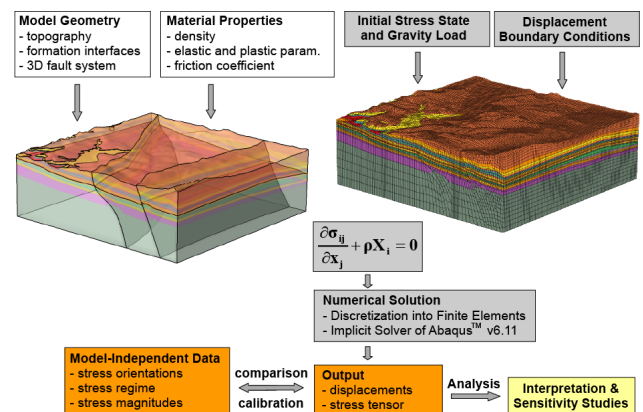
**Model Geometry**
- topography
- formation interfaces
- 3D fault system

**Material Properties**
- density
- elastic and plastic param.
- friction coefficient

**Initial Stress State and Gravity Load**

**Displacement Boundary Conditions**

$\frac{\partial \sigma_{ij}}{\partial x_j} + \rho X_i = 0$

**Numerical Solution**
- Discretization into Finite Elements
- Implicit Solver of Abaqus™ v6.11

**Model-Independent Data**
- stress orientations
- stress regime
- stress magnitudes

comparison

calibration

**Output**
- displacements
- stress tensor

Analysis

**Interpretation & Sensitivity Studies**